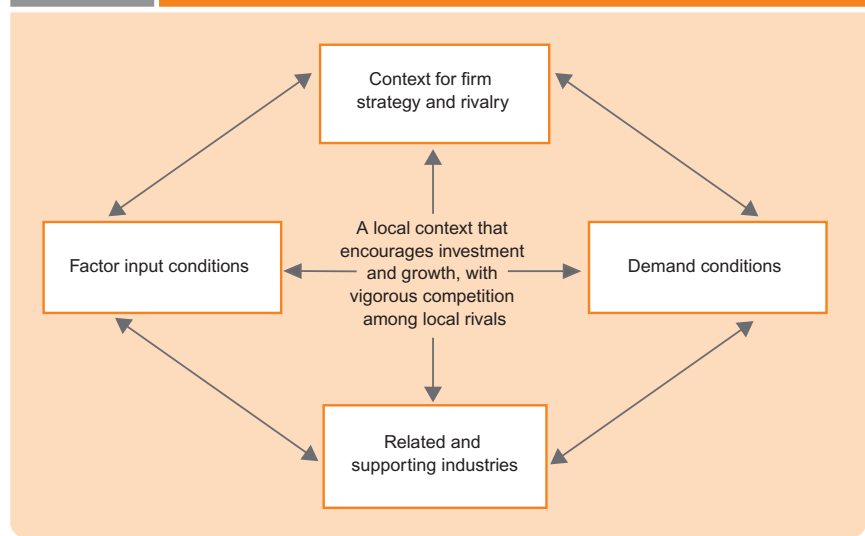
Context for firm strategy and rivalry

Factor input conditions

A local context that encourages investment and growth, with vigorous competition among local rivals

Demand conditions

Related and supporting industries